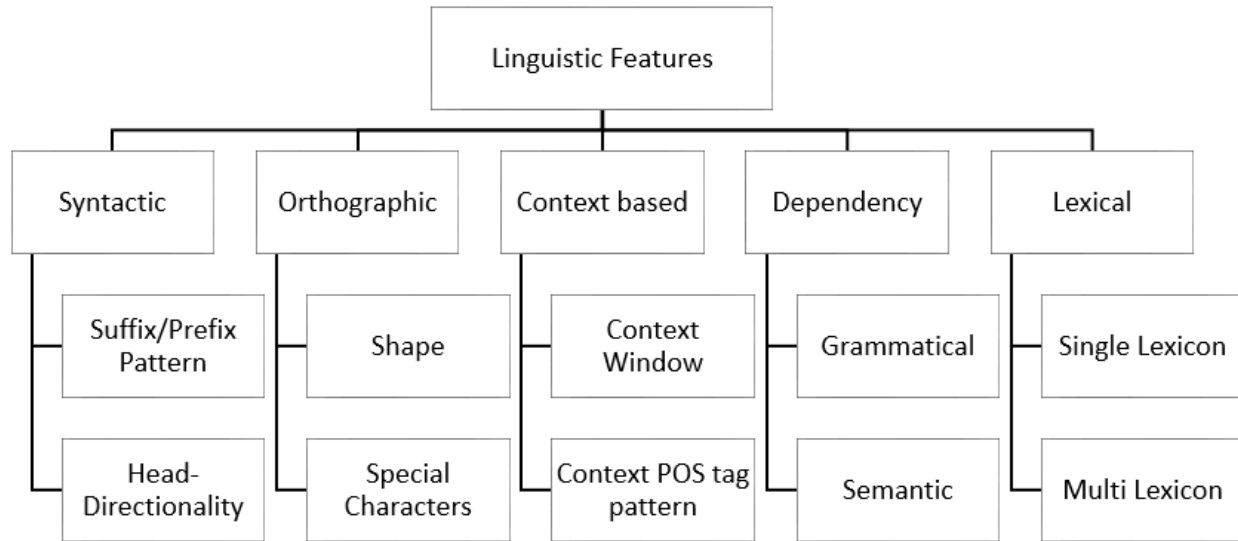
Linguistic Features

Syntactic

Suffix/Prefix Pattern

Head-Directionality

Orthographic

Shape

Special Characters

Context based

Context Window

Context POS tag pattern

Dependency

Grammatical

Semantic

Lexical

Single Lexicon

Multi Lexicon